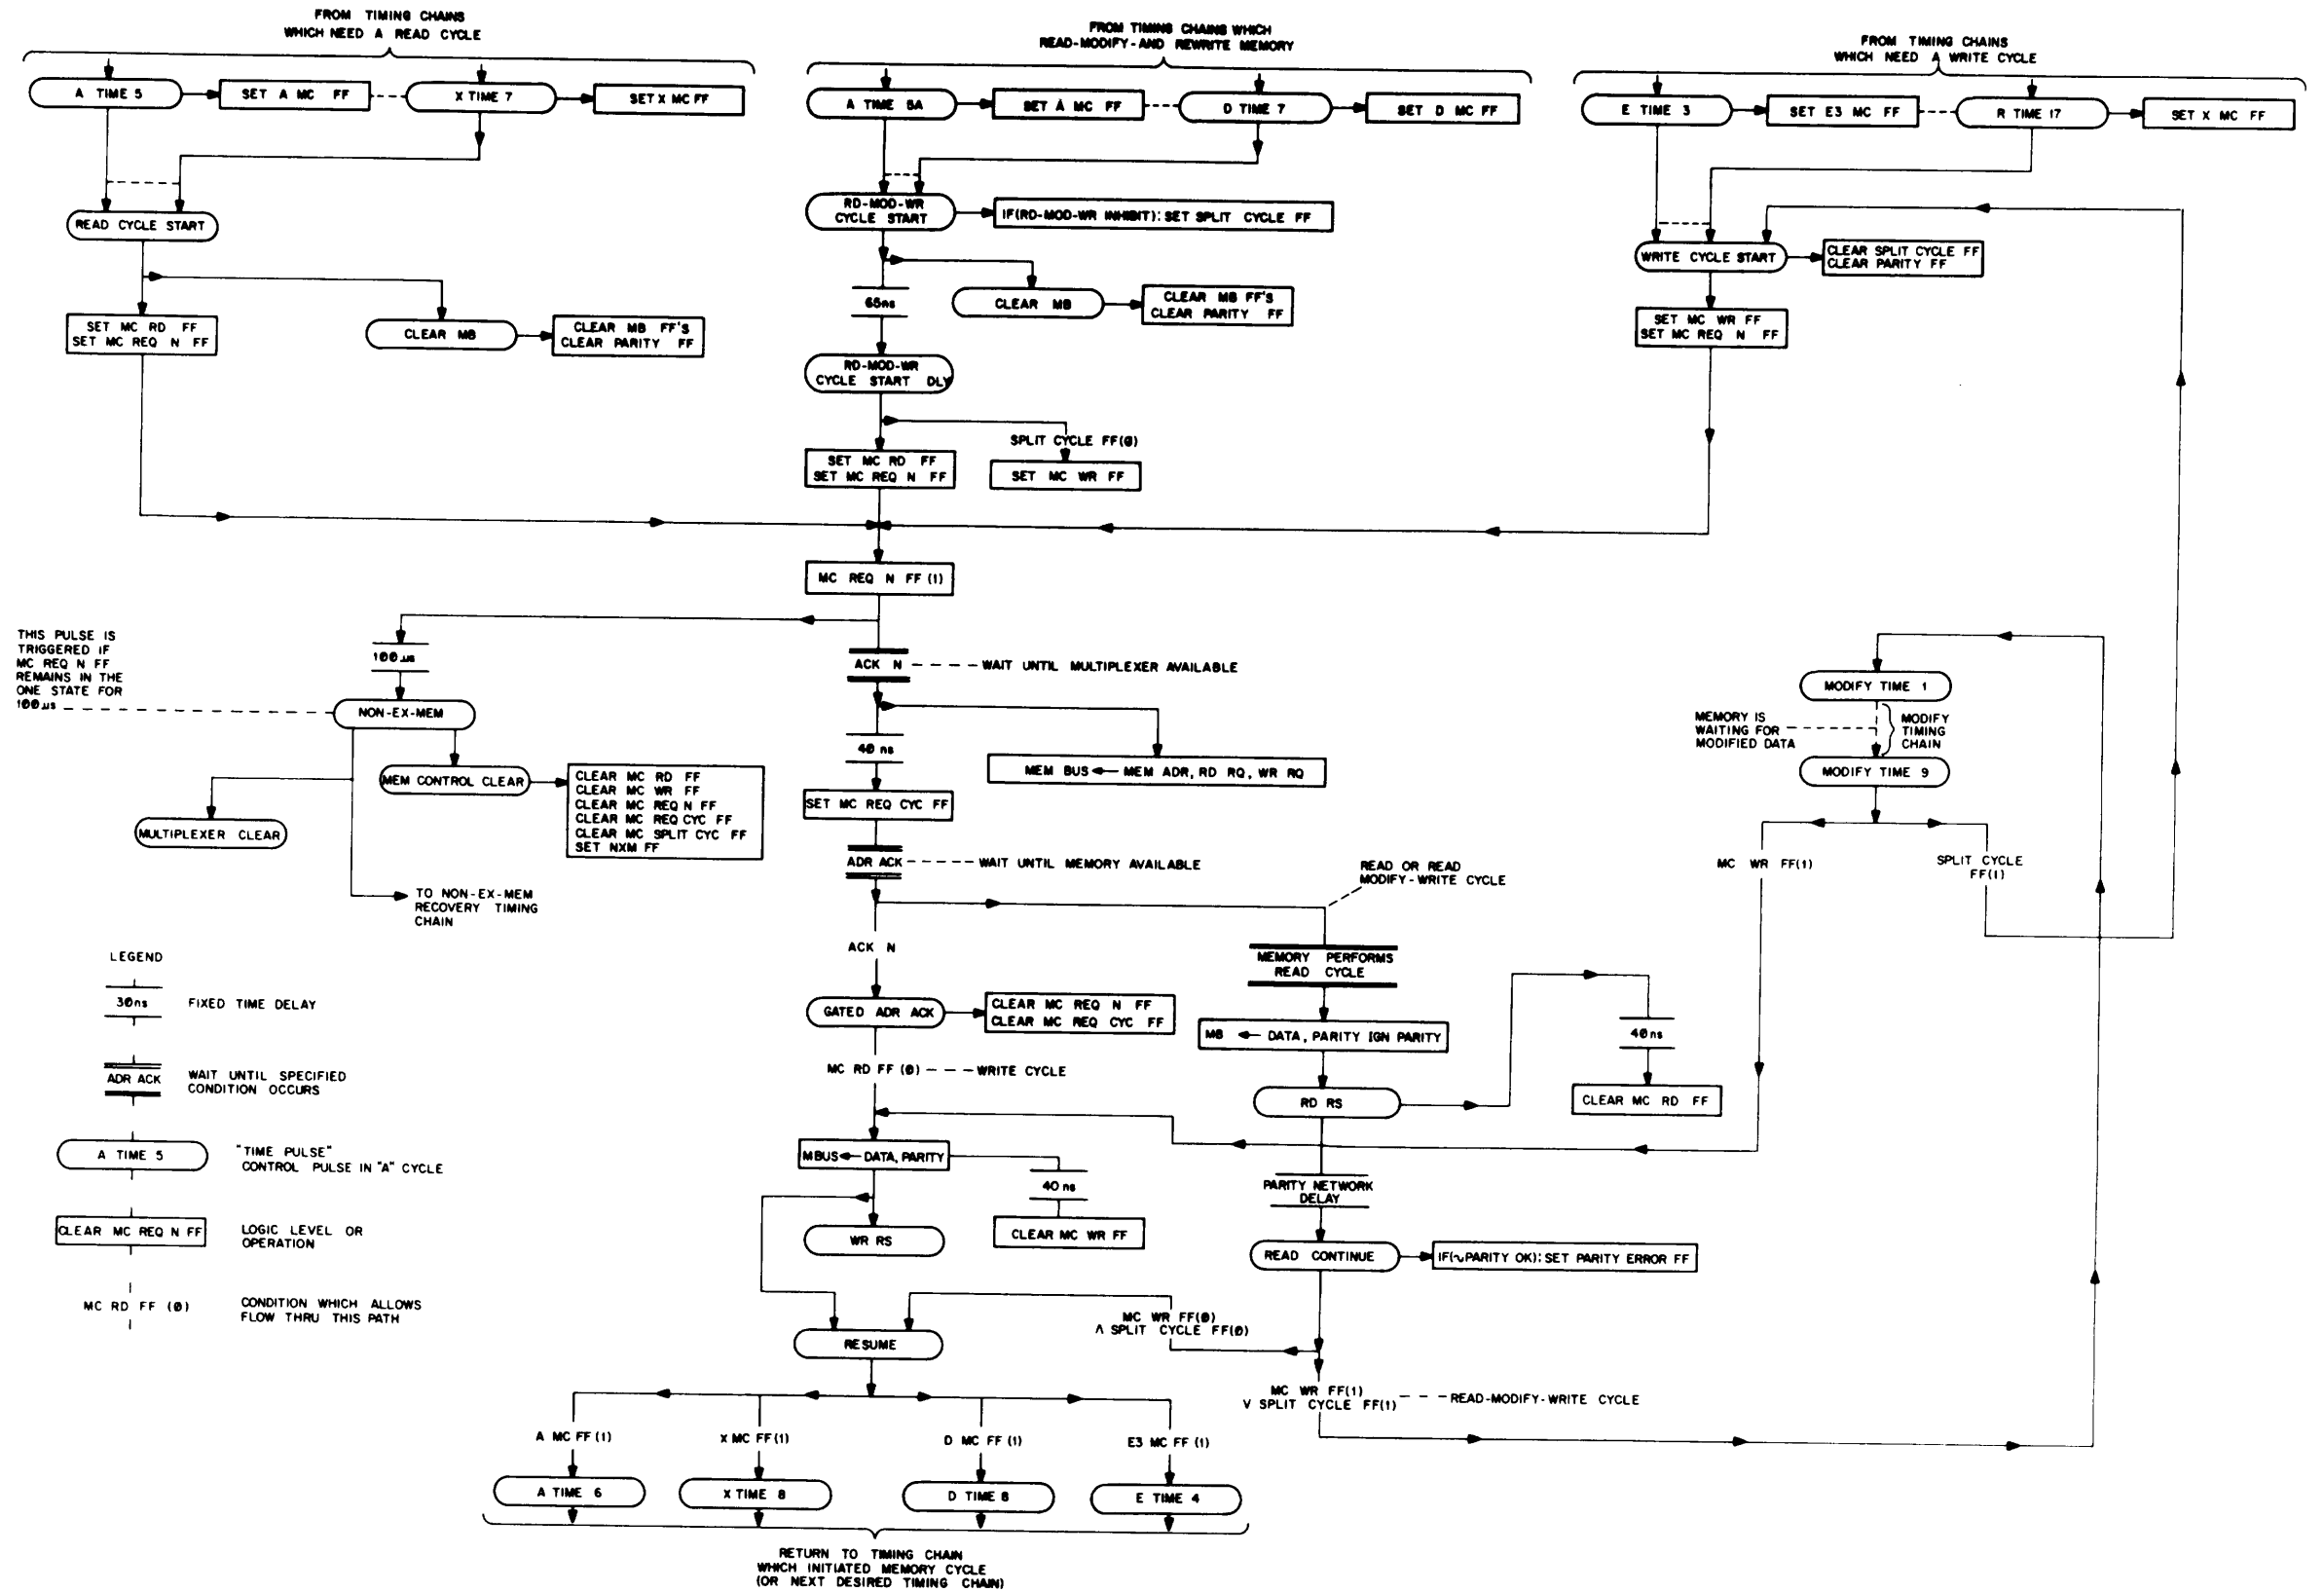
FROM TIMING CHAINS WHICH NEED A READ CYCLE

A TIME 5
SET A MC FF
X TIME 7
SET X MC FF
READ CYCLE START
SET MC RD FF
SET MC REQ N FF
CLEAR MB
CLEAR MB FF'S
CLEAR PARITY FF

FROM TIMING CHAINS WHICH READ-MODIFY-AND REWRITE MEMORY

A TIME 5A
SET A MC FF
D TIME 7
SET D MC FF
RD-MOD-WR CYCLE START
IF(RD-MOD-WR INHIBIT): SET SPLIT CYCLE FF
65ns
CLEAR MB
CLEAR MB FF'S
CLEAR PARITY FF
RD-MOD-WR CYCLE START DLY
SPLIT CYCLE FF(0)
SET MC RD FF
SET MC REQ N FF
SET MC WR FF

FROM TIMING CHAINS WHICH NEED A WRITE CYCLE

E TIME 3
SET E3 MC FF
R TIME 17
SET X MC FF
WRITE CYCLE START
CLEAR SPLIT CYCLE FF
CLEAR PARITY FF
SET MC WR FF
SET MC REQ N FF

MC REQ N FF (1)

THIS PULSE IS TRIGGERED IF MC REQ N FF REMAINS IN THE ONE STATE FOR 100 µs
100 µs
NON-EX-MEM
MEM CONTROL CLEAR
CLEAR MC RD FF
CLEAR MC WR FF
CLEAR MC REQ N FF
CLEAR MC REQ CYC FF
CLEAR MC SPLIT CYC FF
SET NXM FF
MULTIPLEXER CLEAR
TO NON-EX-MEM RECOVERY TIMING CHAIN

ACK N — — WAIT UNTIL MULTIPLEXER AVAILABLE
40 ns
MEM BUS ← MEM ADR, RD RQ, WR RQ
SET MC REQ CYC FF
ADR ACK — — WAIT UNTIL MEMORY AVAILABLE
ACK N
GATED ADR ACK
CLEAR MC REQ N FF
CLEAR MC REQ CYC FF
MC RD FF (0) — — WRITE CYCLE
MBUS ← DATA, PARITY
40 ns
WR RS
CLEAR MC WR FF
RESUME
MC WR FF(0)
$\wedge$ SPLIT CYCLE FF(0)

READ OR READ MODIFY-WRITE CYCLE
MEMORY PERFORMS READ CYCLE
MB ← DATA, PARITY IGN PARITY
RD RS
40 ns
CLEAR MC RD FF
PARITY NETWORK DELAY
READ CONTINUE
IF($\sim$PARITY OK): SET PARITY ERROR FF
MC WR FF(1)
V SPLIT CYCLE FF(1) — — READ-MODIFY-WRITE CYCLE

MODIFY TIME 1
MEMORY IS WAITING FOR MODIFIED DATA
MODIFY TIMING CHAIN
MODIFY TIME 9
MC WR FF(1)
SPLIT CYCLE FF(1)

LEGEND
30ns FIXED TIME DELAY
ADR ACK WAIT UNTIL SPECIFIED CONDITION OCCURS
A TIME 5 "TIME PULSE" CONTROL PULSE IN "A" CYCLE
CLEAR MC REQ N FF LOGIC LEVEL OR OPERATION
MC RD FF (0) CONDITION WHICH ALLOWS FLOW THRU THIS PATH

A MC FF (1)
X MC FF (1)
D MC FF (1)
E3 MC FF (1)
A TIME 6
X TIME 8
D TIME 8
E TIME 4

RETURN TO TIMING CHAIN WHICH INITIATED MEMORY CYCLE (OR NEXT DESIRED TIMING CHAIN)